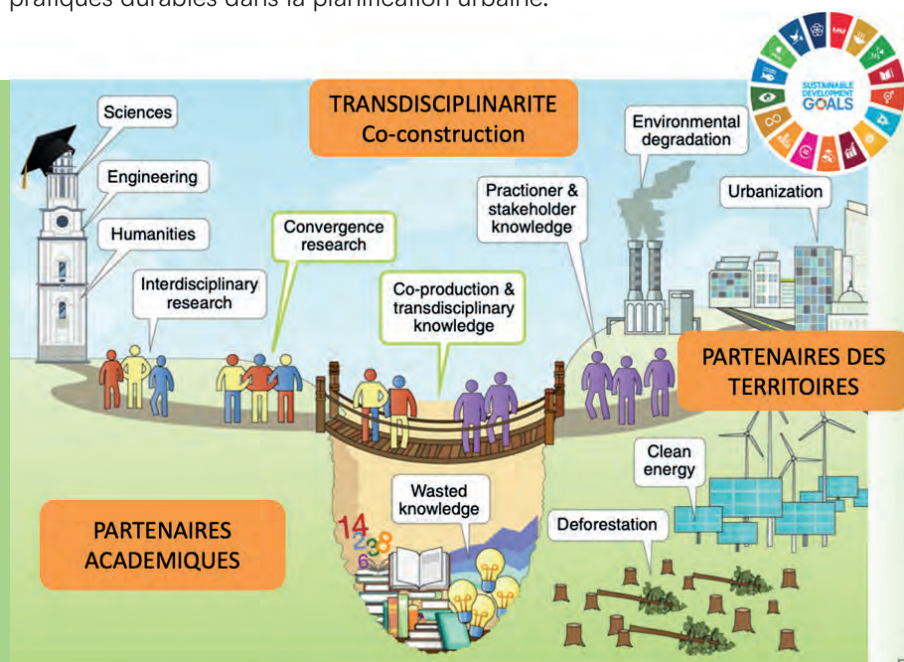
pratiques durables dans la planification urbaine.

TRANSDISCIPLINARITE
Co-construction

SUSTAINABLE DEVELOPMENT GOALS

Sciences

Engineering

Humanities

Interdisciplinary research

Convergence research

Co-production & transdisciplinary knowledge

Practioner & stakeholder knowledge

Environmental degradation

Urbanization

PARTENAIRES DES TERRITOIRES

Clean energy

Wasted knowledge

Deforestation

PARTENAIRES ACADEMIQUES

14
2
3
8
6